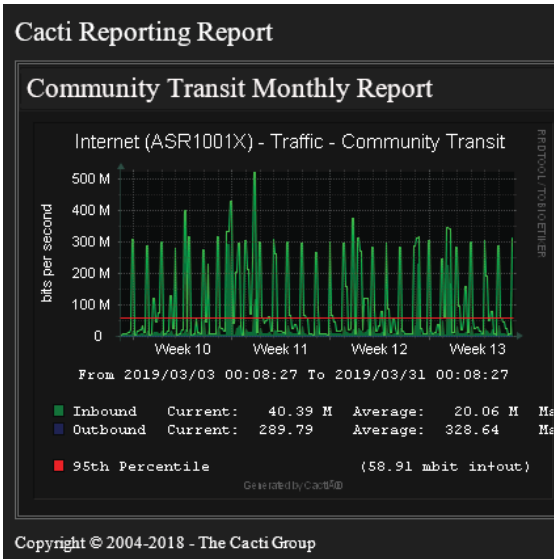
Cacti Reporting Report

Community Transit Monthly Report

Internet (ASR1001X) - Traffic - Community Transit

RRDTOOL / TOBI OETIKER

bits per second

500 M
400 M
300 M
200 M
100 M
0

Week 10 Week 11 Week 12 Week 13

From 2019/03/03 00:08:27 To 2019/03/31 00:08:27

Inbound Current: 40.39 M Average: 20.06 M Ma

Outbound Current: 289.79 Average: 328.64 Ma

95th Percentile (58.91 mbit in+out)

Generated by CactiⓇ

Copyright © 2004-2018 - The Cacti Group